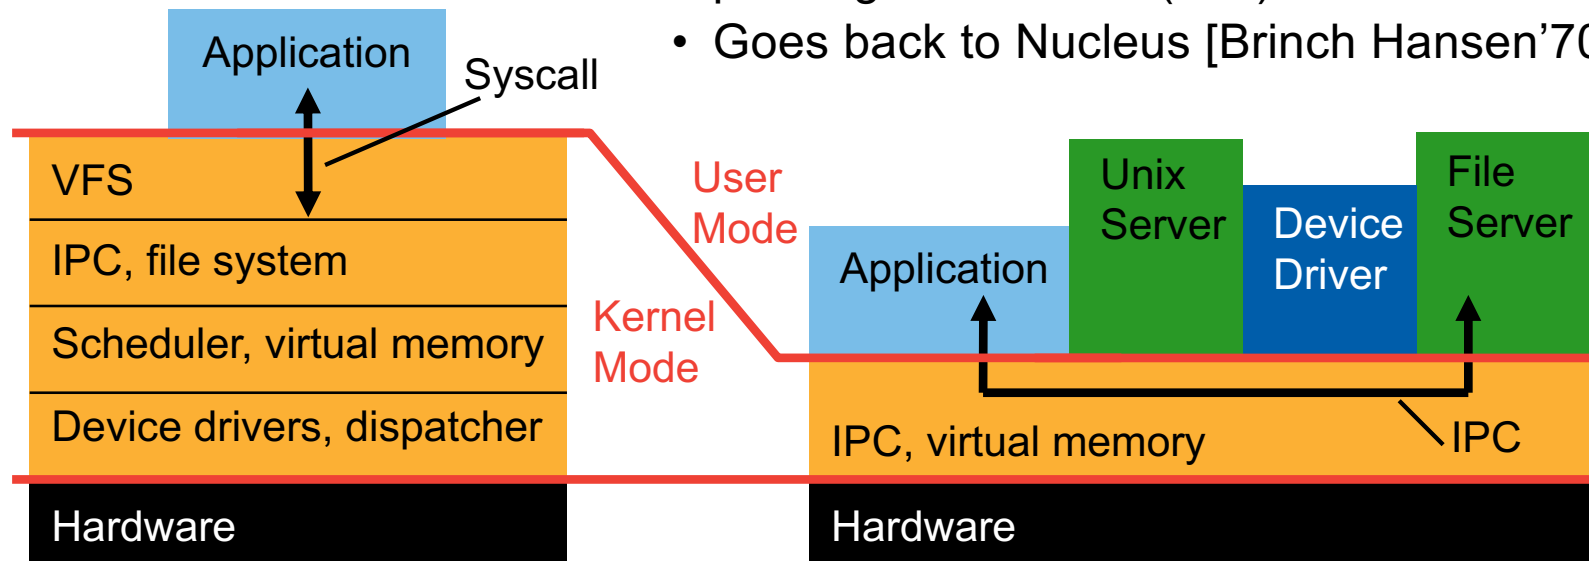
• Goes back to Nucleus [Brinch Hansen'7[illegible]

Application

Syscall

VFS

IPC, file system

Scheduler, virtual memory

Device drivers, dispatcher

Hardware

User Mode

Kernel Mode

Application

Unix Server

Device Driver

File Server

IPC, virtual memory

IPC

Hardware